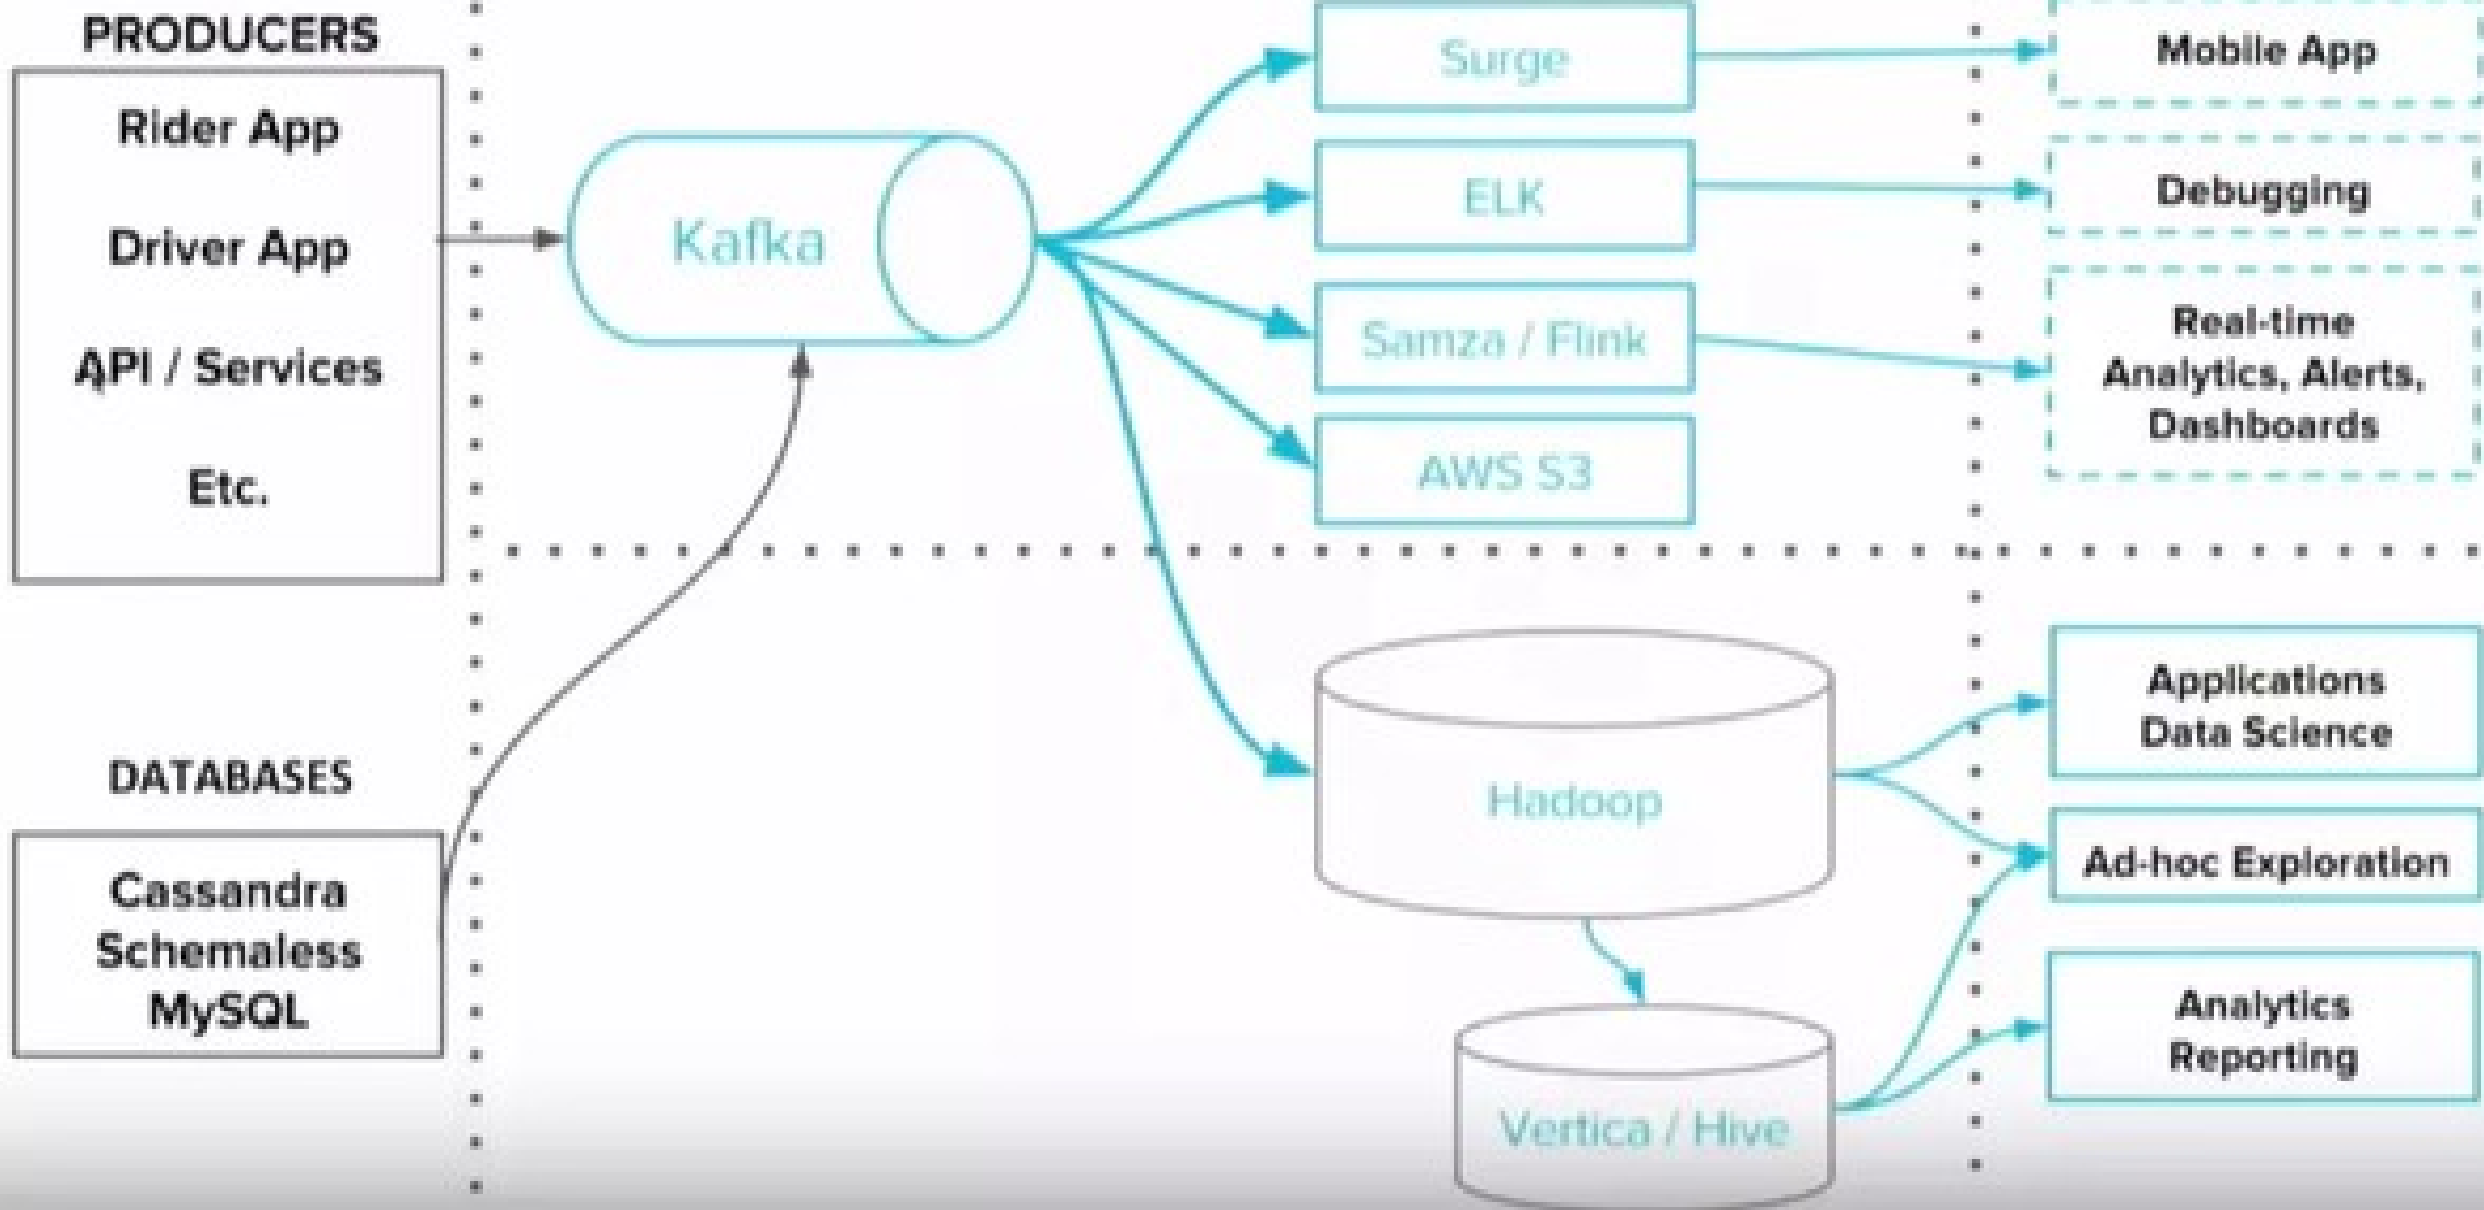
PRODUCERS

Rider App

Driver App

API / Services

Etc.

DATABASES

Cassandra
Schemaless
MySQL

Kafka

Surge

ELK

Samza / Flink

AWS S3

Hadoop

Vertica / Hive

Mobile App

Debugging

Real-time
Analytics, Alerts,
Dashboards

Applications
Data Science

Ad-hoc Exploration

Analytics
Reporting